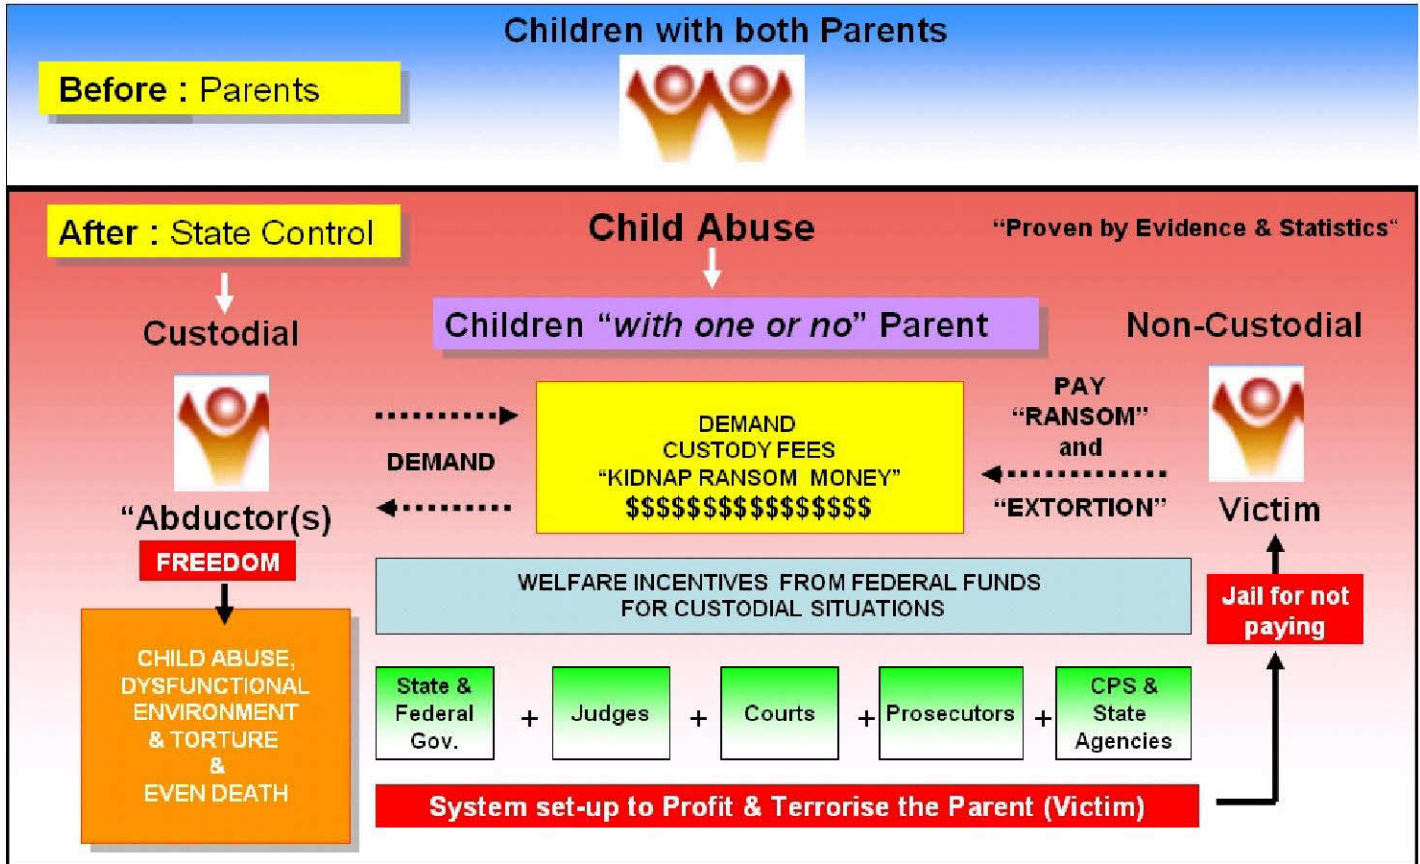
Children with both Parents

Before : Parents

After : State Control

Child Abuse

"Proven by Evidence & Statistics"

Custodial

Children "*with one or no*" Parent

Non-Custodial

DEMAND

DEMAND
CUSTODY FEES
"KIDNAP RANSOM MONEY"
$$$$$$$$$$$$$$$$

PAY
"RANSOM"
and
"EXTORTION"

"Abductor(s)

Victim

FREEDOM

WELFARE INCENTIVES FROM FEDERAL FUNDS FOR CUSTODIAL SITUATIONS

Jail for not paying

CHILD ABUSE, DYSFUNCTIONAL ENVIRONMENT & TORTURE & EVEN DEATH

State & Federal Gov. + Judges + Courts + Prosecutors + CPS & State Agencies

System set-up to Profit & Terrorise the Parent (Victim)